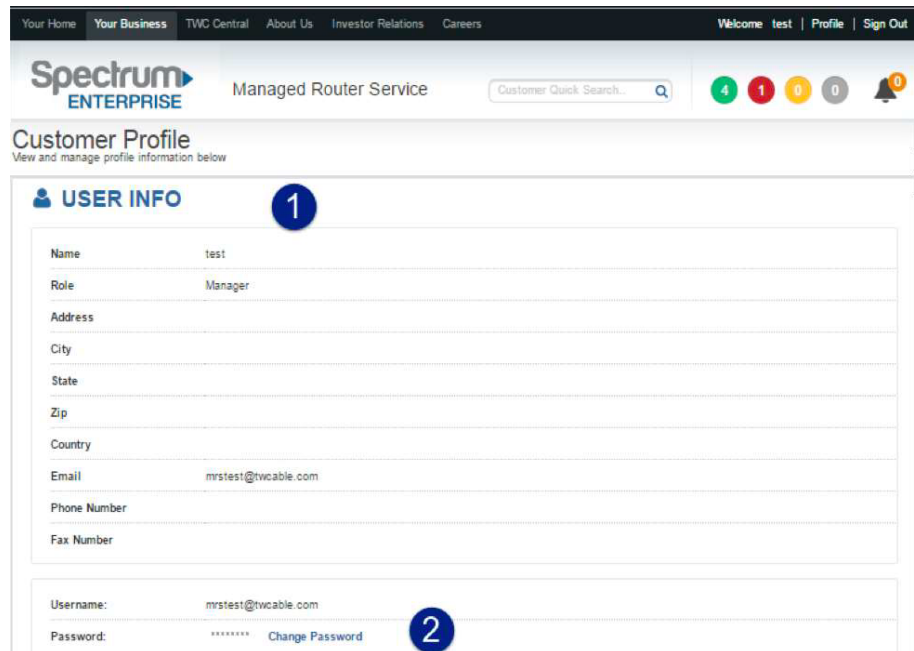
Your Home | Your Business | TWC Central | About Us | Investor Relations | Careers | Welcome test | Profile | Sign Out

Spectrum ENTERPRISE | Managed Router Service | Customer Quick Search... | 4 | 1 | 0 | 0 | 0

Customer Profile
View and manage profile information below

USER INFO

1

| | |
|---|---|
| Name | test |
| Role | Manager |
| Address | |
| City | |
| State | |
| Zip | |
| Country | |
| Email | mrstest@twcable.com |
| Phone Number | |
| Fax Number | |

| | |
|---|---|
| Username: | mrstest@twcable.com |
| Password: | ******** Change Password |

2